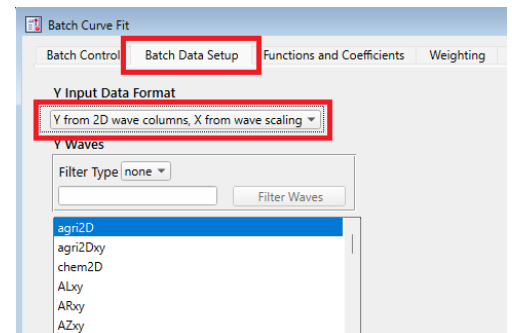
Batch Curve Fit

Batch Control | Batch Data Setup | Functions and Coefficients | Weighting

Y Input Data Format

Y from 2D wave columns, X from wave scaling

Y Waves

Filter Type none

Filter Waves

agri2D
agri2Dxy
chem2D
ALxy
ARxy
AZxy